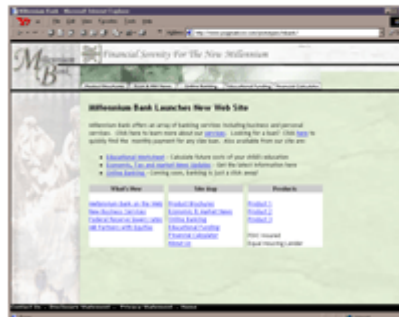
Millennium Bank - Microsoft Internet Explorer

File Edit View Favorites Tools Help

Address

Millennium Bank

Financial Serenity For The New Millennium

Product Brochures | Bank & Mkt News | Online Banking | Educational Funding | Financial Calculator

Millennium Bank Launches New Web Site

Millennium Bank offers an array of banking services including business and personal services. Click here to learn more about our services. Looking for a loan? Click here to quickly find the monthly payment for any size loan. Also available from our site are:

- Educational Worksheet - Calculate future costs of your child's education
- Economic, Tax and market news Updates - Get the latest information here
- Online Banking - Coming soon, banking is just a click away!

| What's New | Site Map | Products |
|---|---|---|
| Millennium Bank on the Web | Product Brochures | Product 1 |
| New Business Services | Economic & Market News | Product 2 |
| Federal Reserve Lowers Rates | Online Banking | Product 3 |
| MB Partners with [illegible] | Educational Funding | |
| | Financial Calculator | FDIC Insured |
| | About Us | Equal Housing Lender |

Contact Us - Disclosure Statement - Privacy Statement - Home